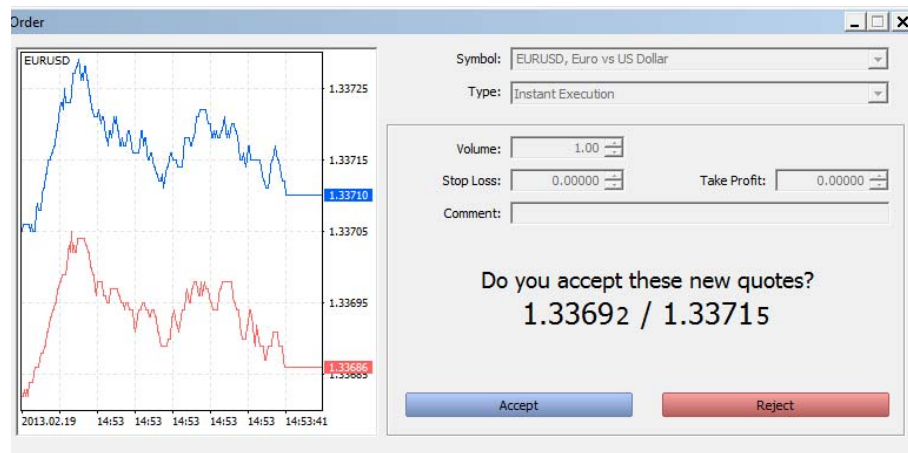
Order

EURUSD

1.33725

1.33715

1.33710

1.33705

1.33695

1.33686

1.33685

2013.02.19 14:53 14:53 14:53 14:53 14:53 14:53 14:53:41

Symbol: EURUSD, Euro vs US Dollar

Type: Instant Execution

Volume: 1.00

Stop Loss: 0.00000

Take Profit: 0.00000

Comment:

Do you accept these new quotes?

1.33692 / 1.33715

Accept

Reject